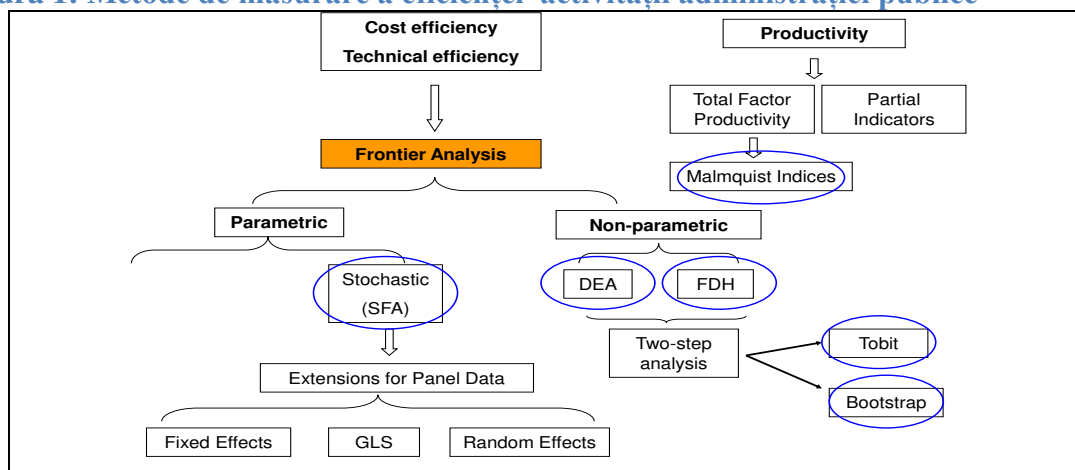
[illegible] 1. Metode de măsurare a eficienţei activităţii administraţiei publice

Cost efficiency
Technical efficiency

Productivity

Total Factor Productivity

Partial Indicators

Malmquist Indices

Frontier Analysis

Parametric

Non-parametric

Stochastic
(SFA)

DEA

FDH

Two-step analysis

Tobit

Bootstrap

Extensions for Panel Data

Fixed Effects

GLS

Random Effects